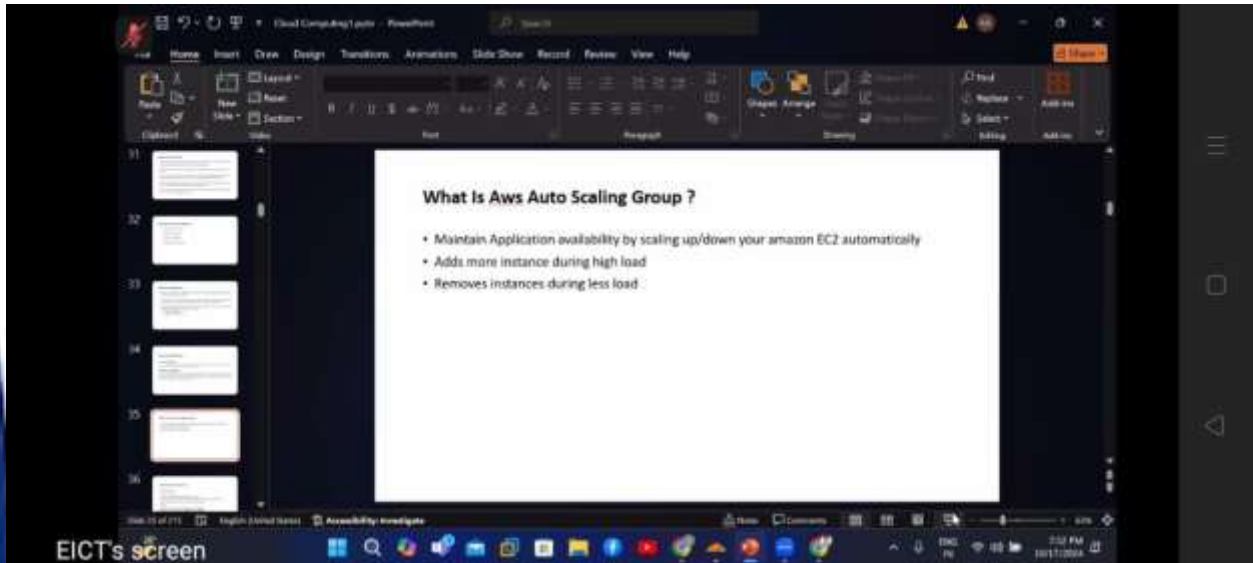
Cloud Computing1.pptx - PowerPoint

Search

File Home Insert Draw Design Transitions Animations Slide Show Record Review View Help

Share

Paste New Slide Layout Reset Section

Clipboard Slides Font Paragraph Drawing Editing Add-ins

Shapes Arrange

Find Replace Select

Add-ins

31

32

33

34

35

36

What Is Aws Auto Scaling Group ?

• Maintain Application availability by scaling up/down your amazon EC2 automatically
• Adds more instance during high load
• Removes instances during less load

Slide 35 of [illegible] English (United States) Accessibility: Investigate

Notes Comments

EICT's screen

ENG IN

2:52 PM
10/17/2024